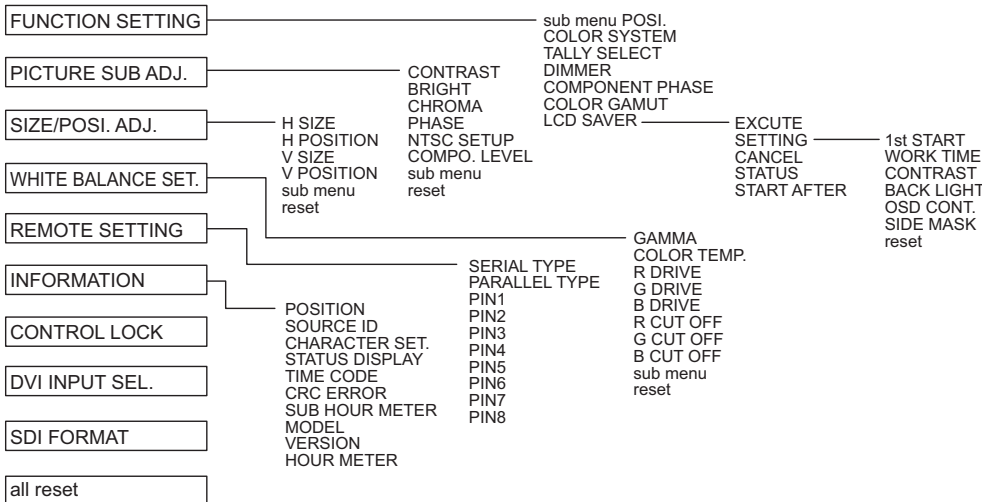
FUNCTION SETTING

PICTURE SUB ADJ.

SIZE/POSI. ADJ.

WHITE BALANCE SET.

REMOTE SETTING

INFORMATION

CONTROL LOCK

DVI INPUT SEL.

SDI FORMAT

all reset

sub menu POSI.
COLOR SYSTEM
TALLY SELECT
DIMMER
COMPONENT PHASE
COLOR GAMUT
LCD SAVER

EXCUTE
SETTING
CANCEL
STATUS
START AFTER

1st START
WORK TIME
CONTRAST
BACK LIGHT
OSD CONT.
SIDE MASK
reset

CONTRAST
BRIGHT
CHROMA
PHASE
NTSC SETUP
COMPO. LEVEL
sub menu
reset

H SIZE
H POSITION
V SIZE
V POSITION
sub menu
reset

GAMMA
COLOR TEMP.
R DRIVE
G DRIVE
B DRIVE
R CUT OFF
G CUT OFF
B CUT OFF
sub menu
reset

SERIAL TYPE
PARALLEL TYPE
PIN1
PIN2
PIN3
PIN4
PIN5
PIN6
PIN7
PIN8

POSITION
SOURCE ID
CHARACTER SET.
STATUS DISPLAY
TIME CODE
CRC ERROR
SUB HOUR METER
MODEL
VERSION
HOUR METER